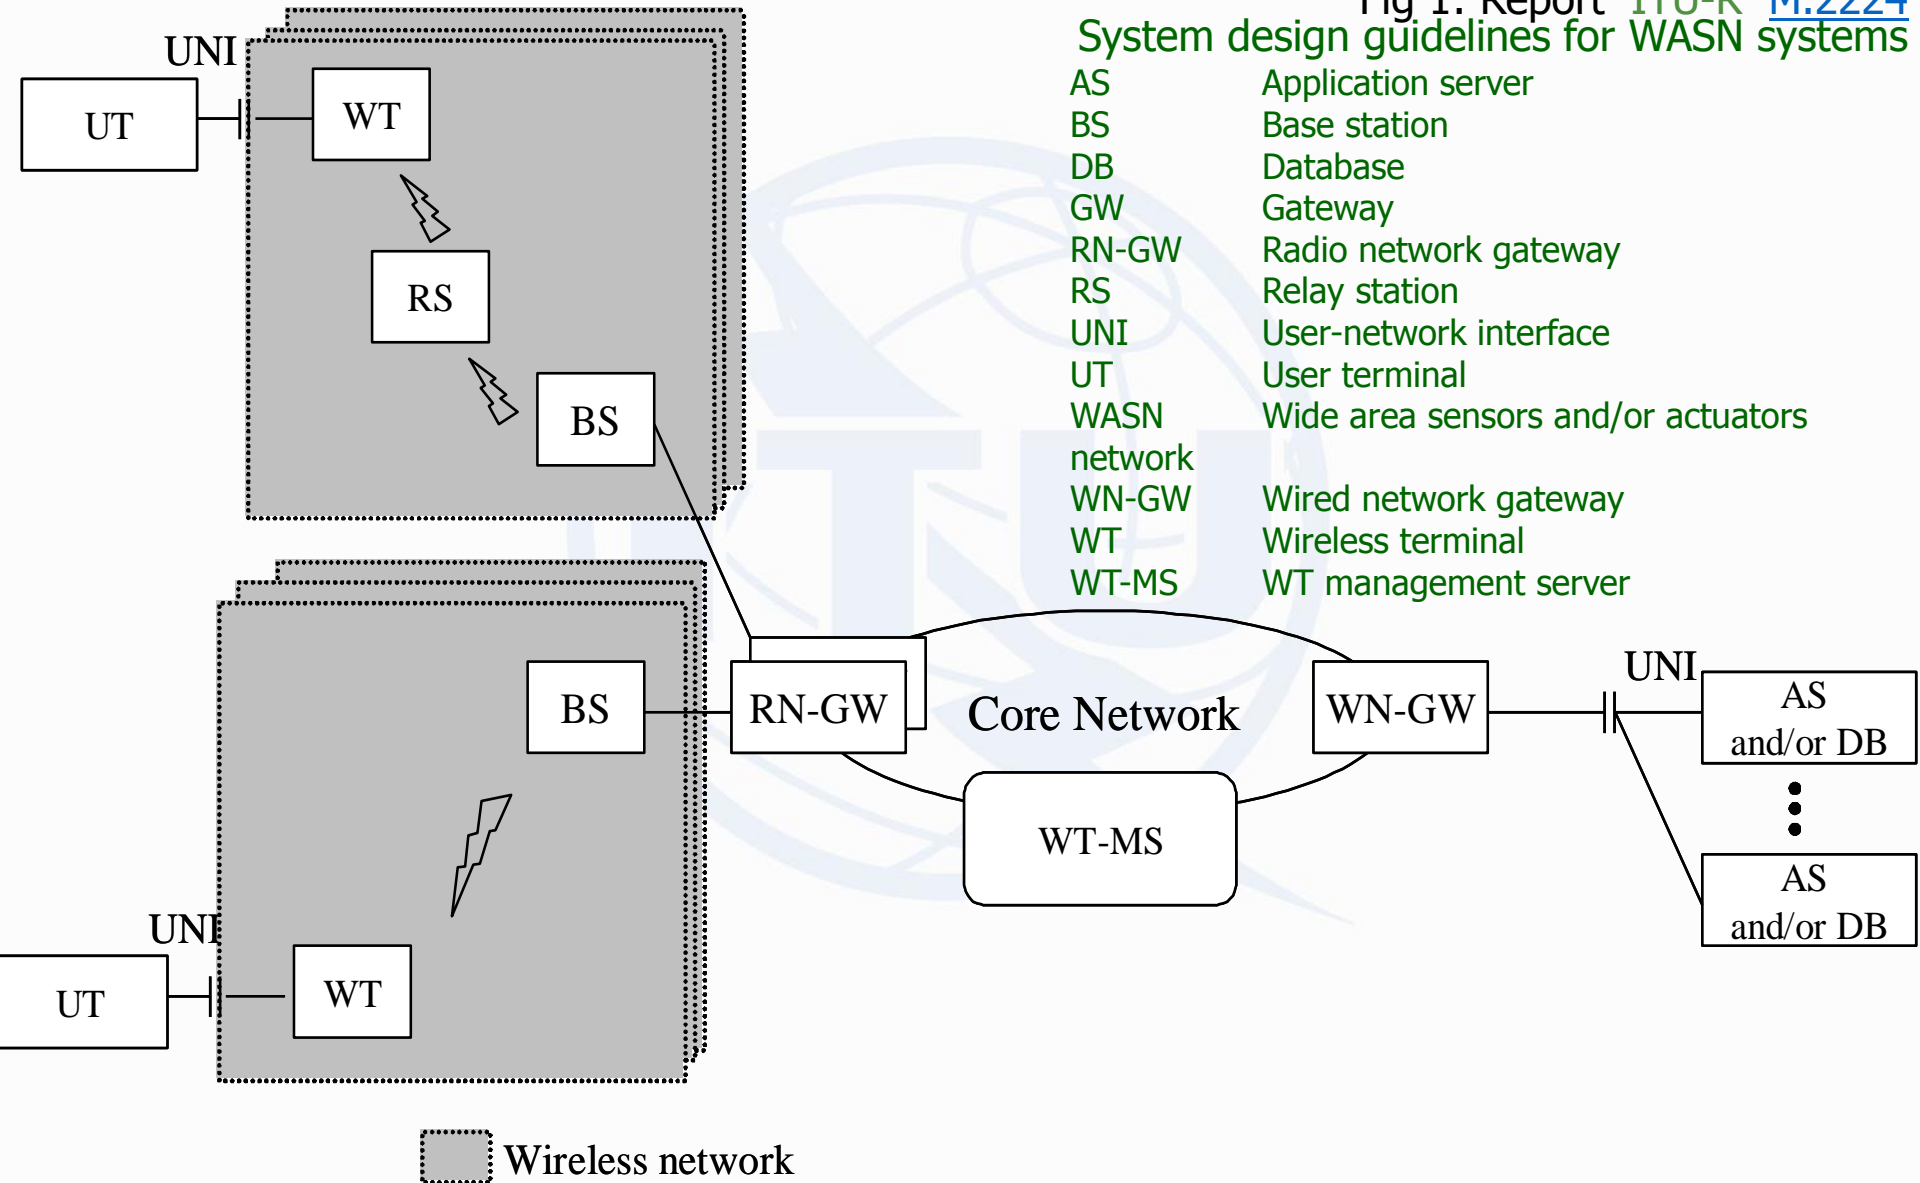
Fig 1. Report ITU-R M.2224
System design guidelines for WASN systems

| | |
|---|---|
| AS | Application server |
| BS | Base station |
| DB | Database |
| GW | Gateway |
| RN-GW | Radio network gateway |
| RS | Relay station |
| UNI | User-network interface |
| UT | User terminal |
| WASN network | Wide area sensors and/or actuators |
| WN-GW | Wired network gateway |
| WT | Wireless terminal |
| WT-MS | WT management server |

UNI
UT
WT
RS
BS
BS
RN-GW
Core Network
WN-GW
UNI
AS and/or DB
AS and/or DB
WT-MS
UNI
UT
WT
Wireless network